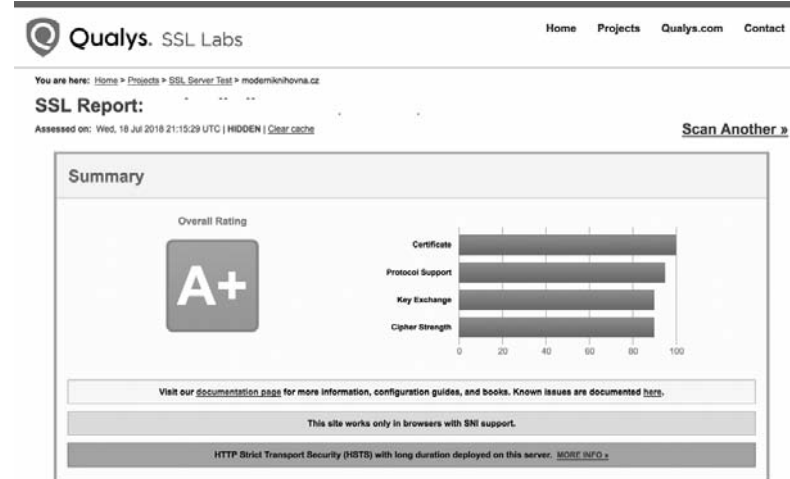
Qualys. SSL Labs

Home Projects Qualys.com Contact

You are here: Home > Projects > SSL Server Test > modernikninovna.cz

SSL Report:

Assessed on: Wed, 18 Jul 2018 21:15:29 UTC | HIDDEN | Clear cache

Scan Another »

Summary

Overall Rating

A+

Certificate

Protocol Support

Key Exchange

Cipher Strength

0 20 40 60 80 100

Visit our documentation page for more information, configuration guides, and books. Known issues are documented here.

This site works only in browsers with SNI support.

HTTP Strict Transport Security (HSTS) with long duration deployed on this server. MORE INFO »